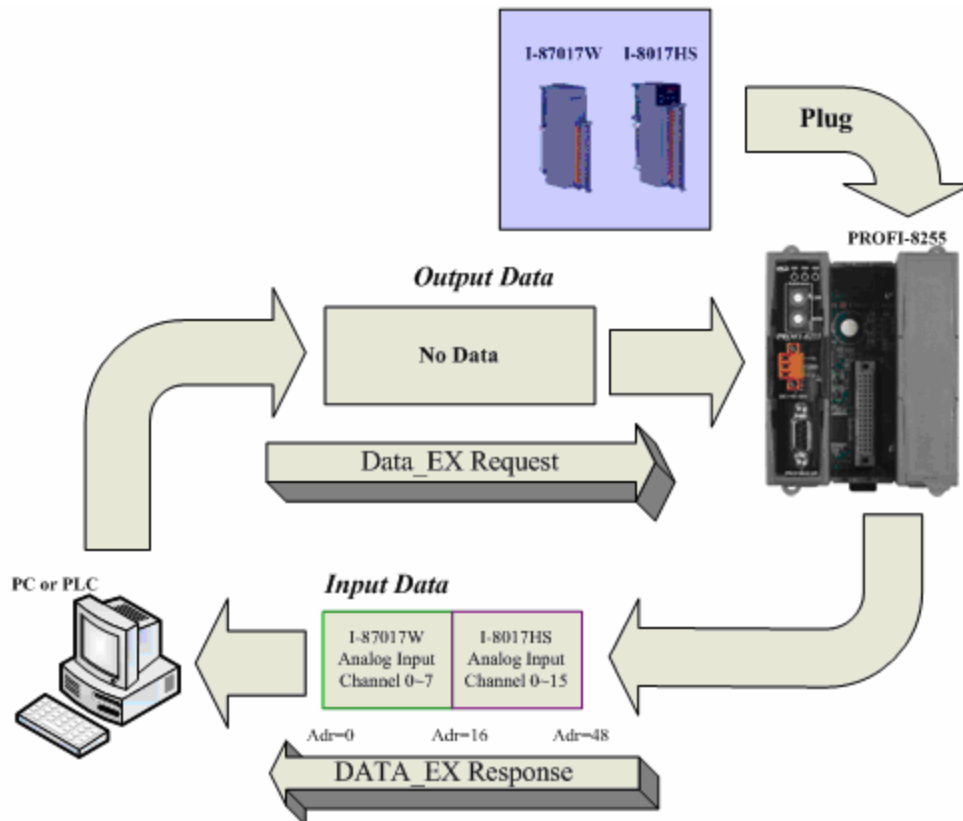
I-87017W I-8017HS

Plug

PROFI-8255

Output Data

No Data

Data_EX Request

PC or PLC

Input Data

I-87017W Analog Input Channel 0~7

I-8017HS Analog Input Channel 0~15

Adr=0 Adr=16 Adr=48

DATA_EX Response